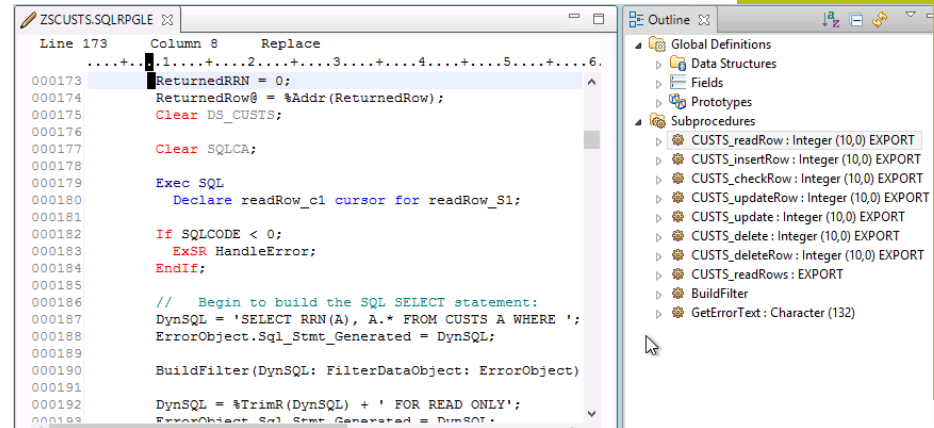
ZSCUSTS.SQLRPGLE

Line 173 Column 8 Replace

....+...1....+....2....+....3....+....4....+....5....+....6.

000173 ReturnedRRN = 0;
000174 ReturnedRow@ = %Addr(ReturnedRow);
000175 Clear DS_CUSTS;
000176
000177 Clear SQLCA;
000178
000179 Exec SQL
000180 Declare readRow_c1 cursor for readRow_S1;
000181
000182 If SQLCODE < 0;
000183 ExSR HandleError;
000184 EndIf;
000185
000186 // Begin to build the SQL SELECT statement:
000187 DynSQL = 'SELECT RRN(A), A.* FROM CUSTS A WHERE ';
000188 ErrorObject.Sql_Stmt_Generated = DynSQL;
000189
000190 BuildFilter(DynSQL: FilterDataObject: ErrorObject)
000191
000192 DynSQL = %TrimR(DynSQL) + ' FOR READ ONLY';
000193 ErrorObject.Sql_Stmt_Generated = DynSQL;

Outline

Global Definitions
Data Structures
Fields
Prototypes
Subprocedures
CUSTS_readRow : Integer (10,0) EXPORT
CUSTS_insertRow : Integer (10,0) EXPORT
CUSTS_checkRow : Integer (10,0) EXPORT
CUSTS_updateRow : Integer (10,0) EXPORT
CUSTS_update : Integer (10,0) EXPORT
CUSTS_delete : Integer (10,0) EXPORT
CUSTS_deleteRow : Integer (10,0) EXPORT
CUSTS_readRows : EXPORT
BuildFilter
GetErrorText : Character (132)